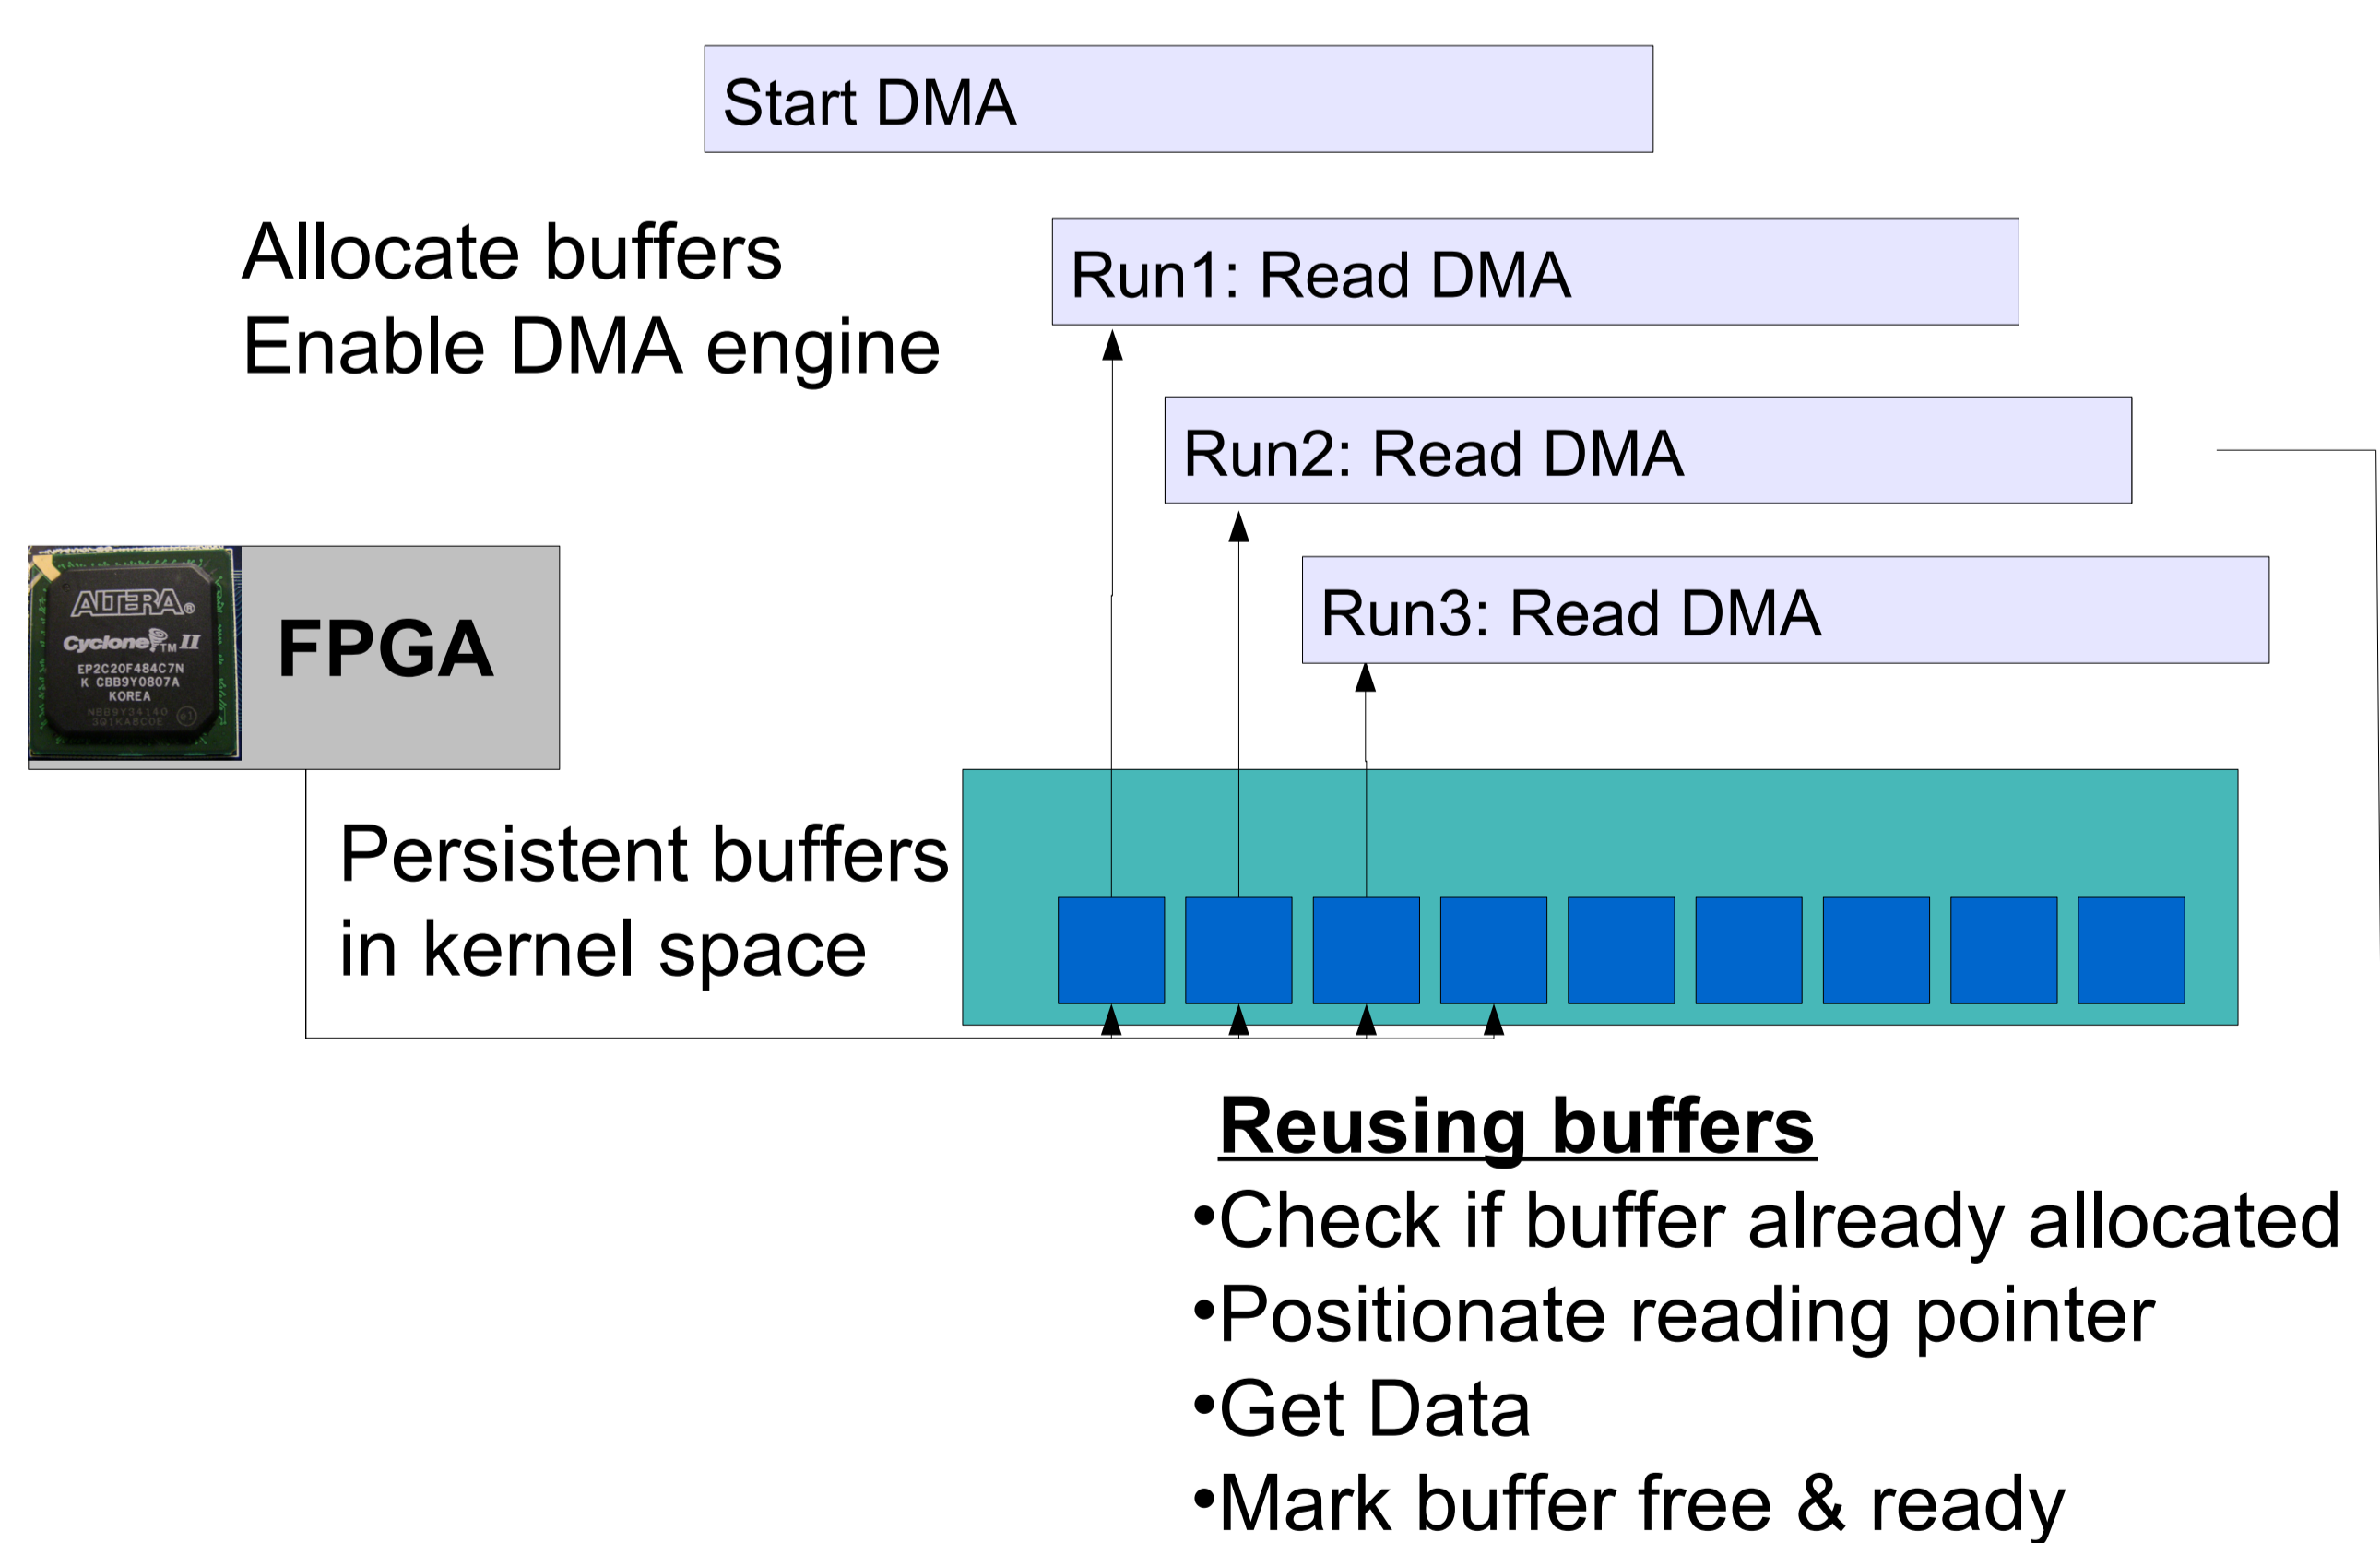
Start DMA

Allocate buffers
Enable DMA engine

Run1: Read DMA

Run2: Read DMA

Run3: Read DMA

ALTERA®
Cyclone™ II
EP2C20F484C7N
K CBB9Y0807A
KOREA

FPGA

Persistent buffers in kernel space

Reusing buffers
•Check if buffer already allocated
•Positionate reading pointer
•Get Data
•Mark buffer free & ready